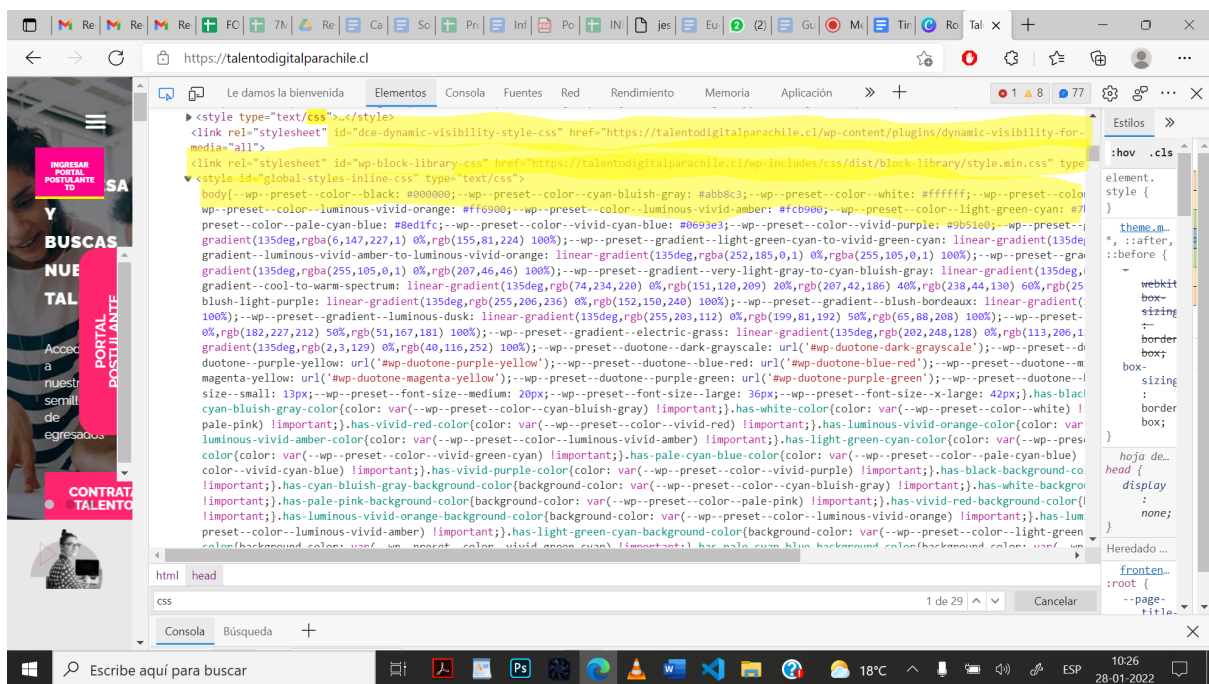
Re | Re | Re | FC | 7M | Re | Ca | So | Pro | Inf | Po | IN | jes | Eu | (2) | Gu | Mi | Tir | Ro | Tal ×

https://talentodigitalparachile.cl

Le damos la bienvenida | Elementos | Consola | Fuentes | Red | Rendimiento | Memoria | Aplicación | » | + | 1 | 8 | 77

INGRESAR PORTAL POSTULANTE TD

SA
Y
BUSCAS
NUE
TAL

PORTAL POSTULANTE

Acced a nuestr semill de egresados

CONTRATA TALENTO

<style type="text/css">…</style>
<link rel="stylesheet" id="dce-dynamic-visibility-style-css" href="https://talentodigitalparachile.cl/wp-content/plugins/dynamic-visibility-for-media="all">
<link rel="stylesheet" id="wp-block-library-css" href="https://talentodigitalparachile.cl/wp-includes/css/dist/block-library/style.min.css" type
<style id="global-styles-inline-css" type="text/css">
body{--wp--preset--color--black: #000000;--wp--preset--color--cyan-bluish-gray: #abb8c3;--wp--preset--color--white: #ffffff;--wp--preset--colo
wp--preset--color--luminous-vivid-orange: #ff6900;--wp--preset--color--luminous-vivid-amber: #fcb900;--wp--preset--color--light-green-cyan: #7
preset--color--pale-cyan-blue: #8ed1fc;--wp--preset--color--vivid-cyan-blue: #0693e3;--wp--preset--color--vivid-purple: #9b51e0;--wp--preset--
gradient(135deg,rgba(6,147,227,1) 0%,rgb(155,81,224) 100%);--wp--preset--gradient--light-green-cyan-to-vivid-green-cyan: linear-gradient(135deg
gradient--luminous-vivid-amber-to-luminous-vivid-orange: linear-gradient(135deg,rgba(252,185,0,1) 0%,rgba(255,105,0,1) 100%);--wp--preset--gra
gradient(135deg,rgba(255,105,0,1) 0%,rgb(207,46,46) 100%);--wp--preset--gradient--very-light-gray-to-cyan-bluish-gray: linear-gradient(135deg,
gradient--cool-to-warm-spectrum: linear-gradient(135deg,rgb(74,234,220) 0%,rgb(151,120,209) 20%,rgb(207,42,186) 40%,rgb(238,44,130) 60%,rgb(2
blush-light-purple: linear-gradient(135deg,rgb(255,206,236) 0%,rgb(152,150,240) 100%);--wp--preset--gradient--blush-bordeaux: linear-gradient(
100%);--wp--preset--gradient--luminous-dusk: linear-gradient(135deg,rgb(255,203,112) 0%,rgb(199,81,192) 50%,rgb(65,88,208) 100%);--wp--preset-
0%,rgb(182,227,212) 50%,rgb(51,167,181) 100%);--wp--preset--gradient--electric-grass: linear-gradient(135deg,rgb(202,248,128) 0%,rgb(113,206,1
gradient(135deg,rgb(2,3,129) 0%,rgb(40,116,252) 100%);--wp--preset--duotone--dark-grayscale: url('#wp-duotone-dark-grayscale');--wp--preset--d
duotone--purple-yellow: url('#wp-duotone-purple-yellow');--wp--preset--duotone--blue-red: url('#wp-duotone-blue-red');--wp--preset--duotone--m
magenta-yellow: url('#wp-duotone-magenta-yellow');--wp--preset--duotone--purple-green: url('#wp-duotone-purple-green');--wp--preset--duotone--
size--small: 13px;--wp--preset--font-size--medium: 20px;--wp--preset--font-size--large: 36px;--wp--preset--font-size--x-large: 42px;}.has-blac
cyan-bluish-gray-color{color: var(--wp--preset--color--cyan-bluish-gray) !important;}.has-white-color{color: var(--wp--preset--color--white) !
pale-pink) !important;}.has-vivid-red-color{color: var(--wp--preset--color--vivid-red) !important;}.has-luminous-vivid-orange-color{color: var(
luminous-vivid-amber-color{color: var(--wp--preset--color--luminous-vivid-amber) !important;}.has-light-green-cyan-color{color: var(--wp--pres
color{color: var(--wp--preset--color--vivid-green-cyan) !important;}.has-pale-cyan-blue-color{color: var(--wp--preset--color--pale-cyan-blue)
color--vivid-cyan-blue) !important;}.has-vivid-purple-color{color: var(--wp--preset--color--vivid-purple) !important;}.has-black-background-co
!important;}.has-cyan-bluish-gray-background-color{background-color: var(--wp--preset--color--cyan-bluish-gray) !important;}.has-white-backgro
!important;}.has-pale-pink-background-color{background-color: var(--wp--preset--color--pale-pink) !important;}.has-vivid-red-background-color{
!important;}.has-luminous-vivid-orange-background-color{background-color: var(--wp--preset--color--luminous-vivid-orange) !important;}.has-lum
preset--color--luminous-vivid-amber) !important;}.has-light-green-cyan-background-color{background-color: var(--wp--preset--color--light-green

html | head

css | 1 de 29 | Cancelar

Estilos | »
:hov .cls
element.style {
}
theme.m…
*, ::after, ::before {
webkit box-sizing: border-box;
box-sizing: border-box;
}
hoja de…
head {
display: none;
}
Heredado …
fronten…
:root {
--page-title-

Consola | Búsqueda | +

Escribe aquí para buscar | 18°C | ESP | 10:26 28-01-2022